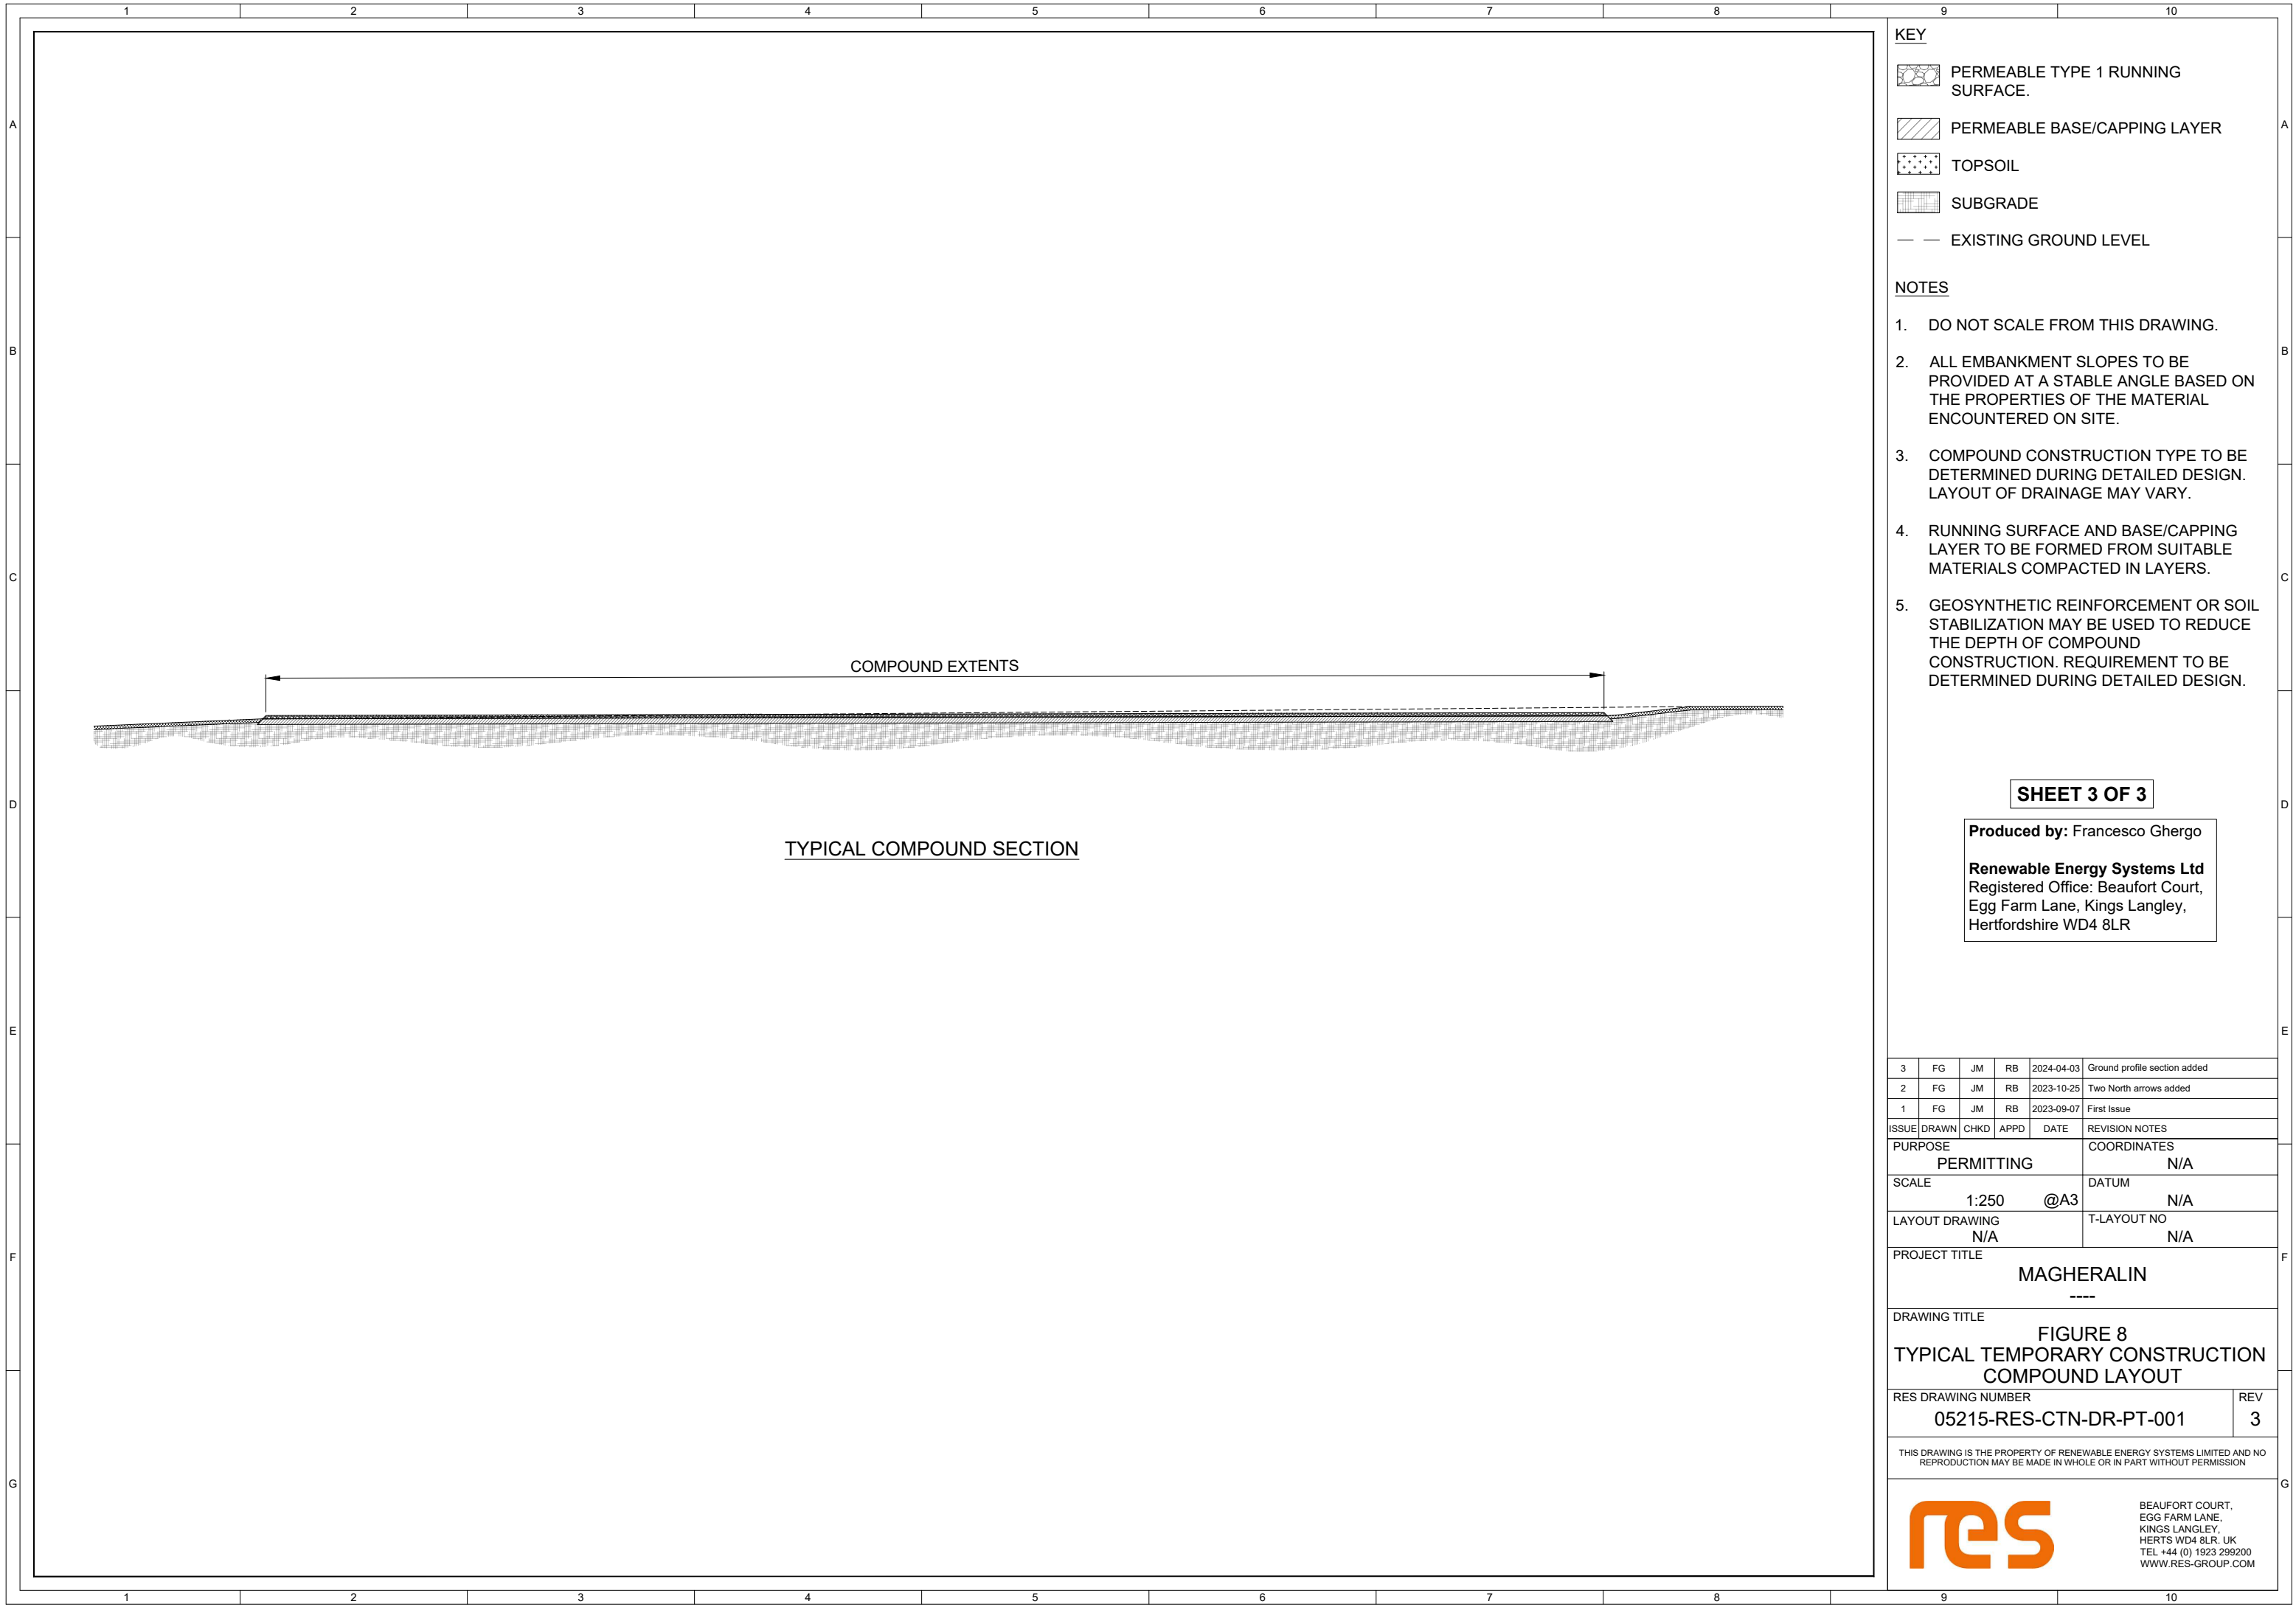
1 2 3 4 5 6 7 8 9 10

A B C D E F G

KEY

PERMEABLE TYPE 1 RUNNING SURFACE.

PERMEABLE BASE/CAPPING LAYER

TOPSOIL

SUBGRADE

EXISTING GROUND LEVEL

NOTES

1. DO NOT SCALE FROM THIS DRAWING.

2. ALL EMBANKMENT SLOPES TO BE PROVIDED AT A STABLE ANGLE BASED ON THE PROPERTIES OF THE MATERIAL ENCOUNTERED ON SITE.

3. COMPOUND CONSTRUCTION TYPE TO BE DETERMINED DURING DETAILED DESIGN. LAYOUT OF DRAINAGE MAY VARY.

4. RUNNING SURFACE AND BASE/CAPPING LAYER TO BE FORMED FROM SUITABLE MATERIALS COMPACTED IN LAYERS.

5. GEOSYNTHETIC REINFORCEMENT OR SOIL STABILIZATION MAY BE USED TO REDUCE THE DEPTH OF COMPOUND CONSTRUCTION. REQUIREMENT TO BE DETERMINED DURING DETAILED DESIGN.

COMPOUND EXTENTS

TYPICAL COMPOUND SECTION

SHEET 3 OF 3

**Produced by:** Francesco Ghergo

**Renewable Energy Systems Ltd**
Registered Office: Beaufort Court, Egg Farm Lane, Kings Langley, Hertfordshire WD4 8LR

| ISSUE | DRAWN | CHKD | APPD | DATE | REVISION NOTES |
|---|---|---|---|---|---|
| 3 | FG | JM | RB | 2024-04-03 | Ground profile section added |
| 2 | FG | JM | RB | 2023-10-25 | Two North arrows added |
| 1 | FG | JM | RB | 2023-09-07 | First Issue |

PURPOSE
PERMITTING
COORDINATES
N/A
SCALE
1:250 @A3
DATUM
N/A
LAYOUT DRAWING
N/A
T-LAYOUT NO
N/A
PROJECT TITLE
MAGHERALIN
----
DRAWING TITLE
FIGURE 8
TYPICAL TEMPORARY CONSTRUCTION COMPOUND LAYOUT
RES DRAWING NUMBER
05215-RES-CTN-DR-PT-001
REV
3

THIS DRAWING IS THE PROPERTY OF RENEWABLE ENERGY SYSTEMS LIMITED AND NO REPRODUCTION MAY BE MADE IN WHOLE OR IN PART WITHOUT PERMISSION

res

BEAUFORT COURT,
EGG FARM LANE,
KINGS LANGLEY,
HERTS WD4 8LR. UK
TEL +44 (0) 1923 299200
WWW.RES-GROUP.COM